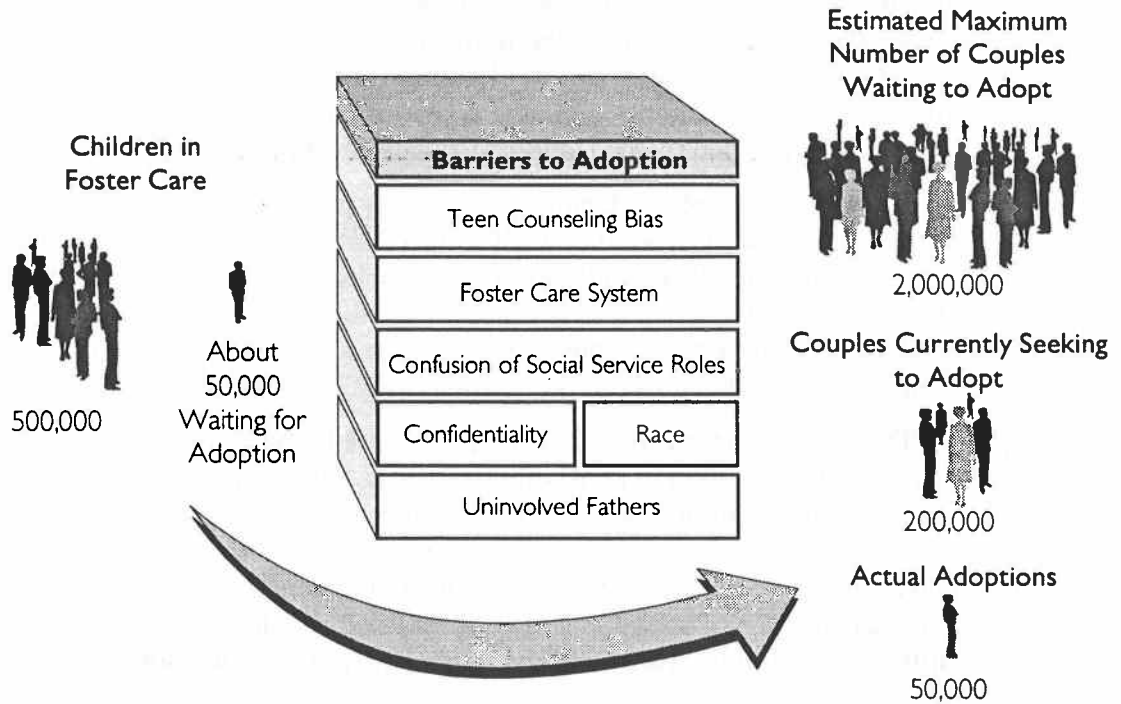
Children in Foster Care

500,000

About 50,000 Waiting for Adoption

Barriers to Adoption

Teen Counseling Bias

Foster Care System

Confusion of Social Service Roles

Confidentiality

Race

Uninvolved Fathers

Estimated Maximum Number of Couples Waiting to Adopt

2,000,000

Couples Currently Seeking to Adopt

200,000

Actual Adoptions

50,000